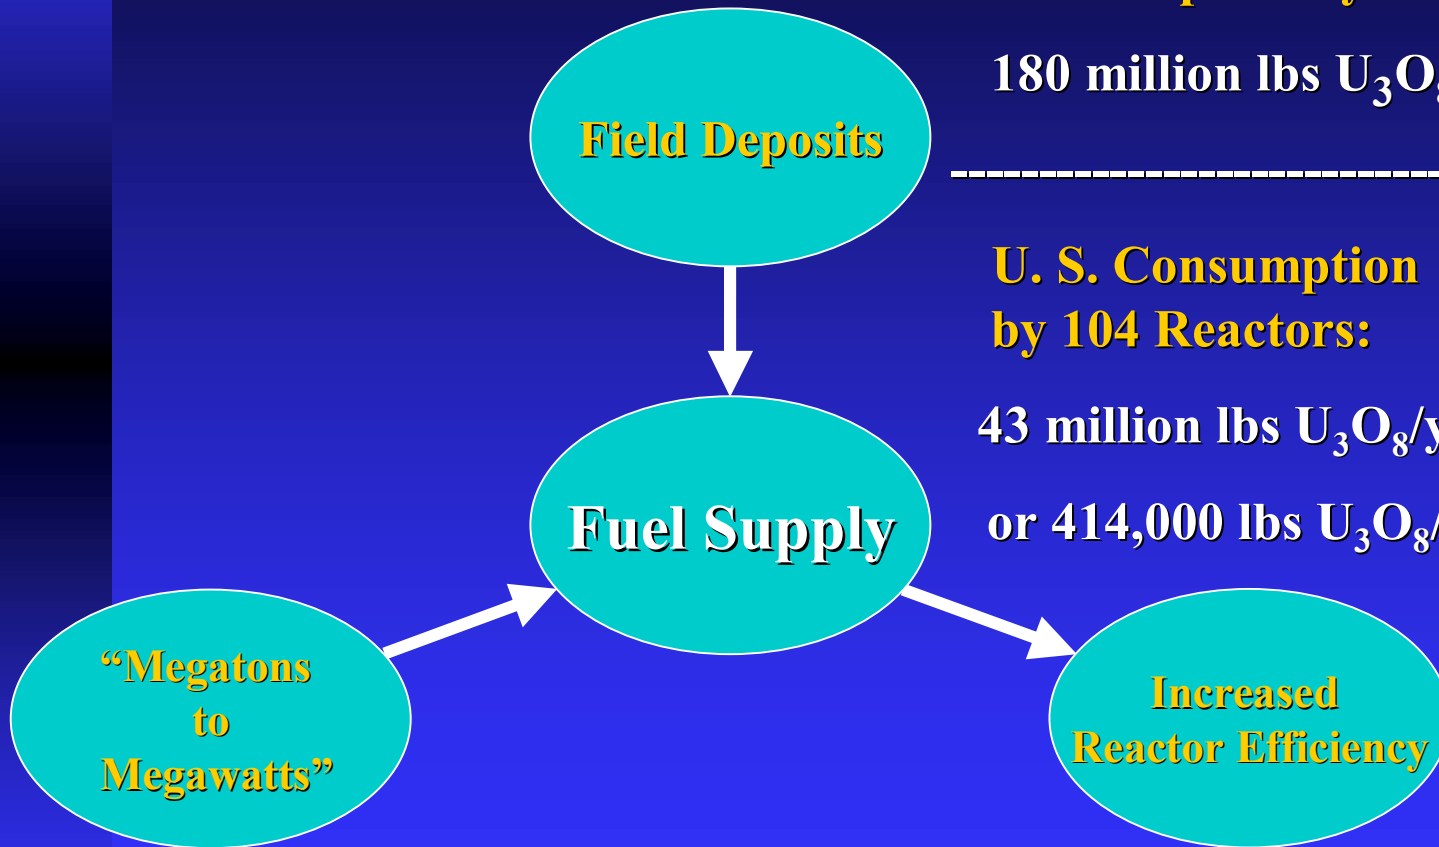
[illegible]

180 million lbs $U_3O$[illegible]

-----------------------------------

U. S. Consumption by 104 Reactors:

43 million lbs $U_3O_8$/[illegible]

or 414,000 lbs $U_3O_8$/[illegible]

Field Deposits

Fuel Supply

“Megatons to Megawatts”

Increased Reactor Efficiency